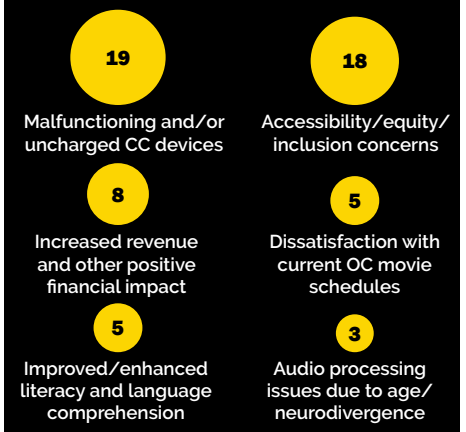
19

Malfunctioning and/or uncharged CC devices

18

Accessibility/equity/ inclusion concerns

8

Increased revenue and other positive financial impact

5

Dissatisfaction with current OC movie schedules

5

Improved/enhanced literacy and language comprehension

3

Audio processing issues due to age/ neurodivergence